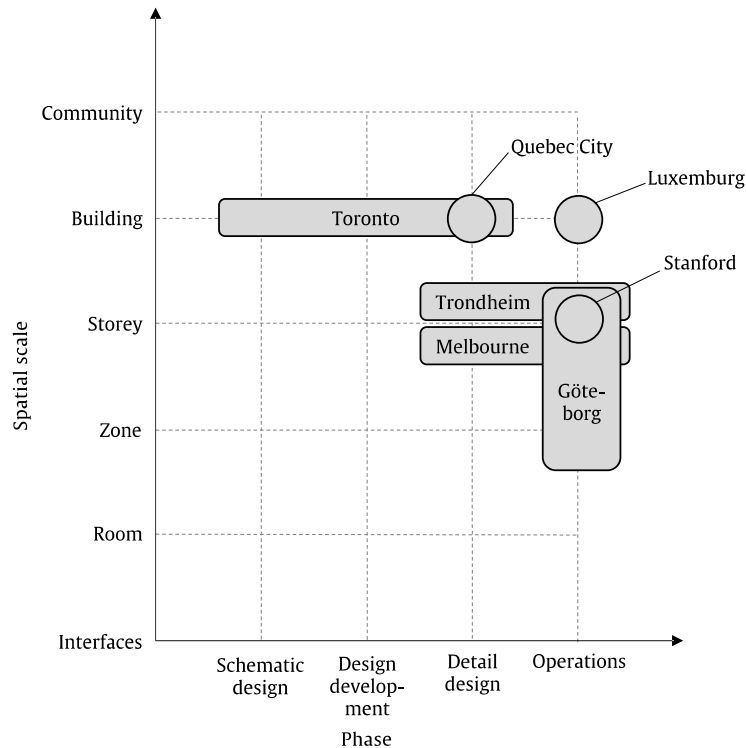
Spatial scale

Community

Building

Storey

Zone

Room

Interfaces

Quebec City

Luxemburg

Toronto

Stanford

Trondheim

Melbourne

Göteborg

Schematic design

Design development

Detail design

Operations

Phase